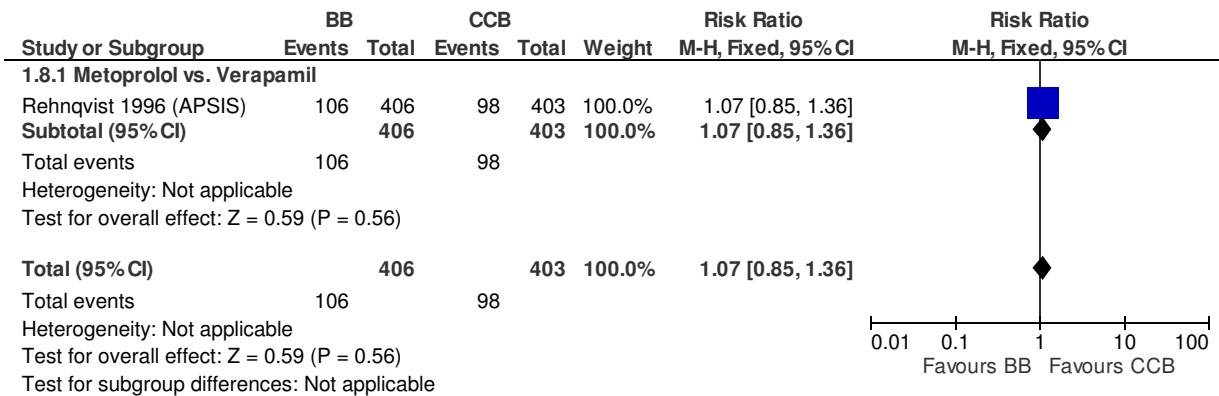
| Study or Subgroup | BB Events | BB Total | CCB Events | CCB Total | Weight | Risk Ratio M-H, Fixed, 95% CI |
|---|---|---|---|---|---|---|
| **1.8.1 Metoprolol vs. Verapamil** | | | | | | |
| Rehnqvist 1996 (APSIS) | 106 | 406 | 98 | 403 | 100.0% | 1.07 [0.85, 1.36] |
| **Subtotal (95% CI)** | | **406** | | **403** | **100.0%** | **1.07 [0.85, 1.36]** |
| Total events | 106 | | 98 | | | |
| Heterogeneity: Not applicable | | | | | | |
| Test for overall effect: Z = 0.59 (P = 0.56) | | | | | | |
| **Total (95% CI)** | | **406** | | **403** | **100.0%** | **1.07 [0.85, 1.36]** |
| Total events | 106 | | 98 | | | |
| Heterogeneity: Not applicable | | | | | | |
| Test for overall effect: Z = 0.59 (P = 0.56) | | | | | | |
| Test for subgroup differences: Not applicable | | | | | | |

**Risk Ratio**
**M-H, Fixed, 95% CI**

0.01 0.1 1 10 100
Favours BB Favours CCB